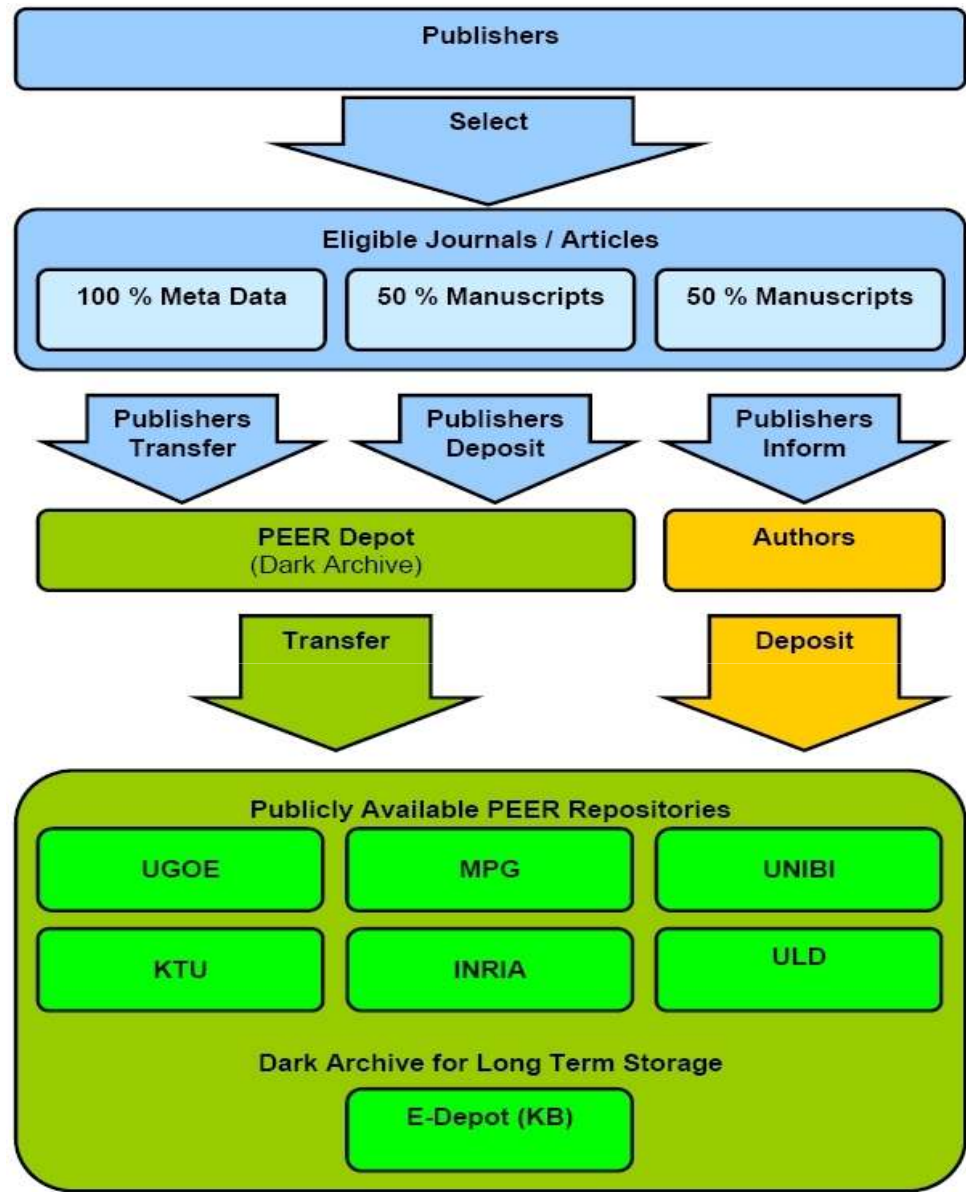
Publishers

Select

Eligible Journals / Articles

100 % Meta Data

50 % Manuscripts

50 % Manuscripts

Publishers Transfer

Publishers Deposit

Publishers Inform

PEER Depot
(Dark Archive)

Authors

Transfer

Deposit

Publicly Available PEER Repositories

UGOE

MPG

UNIBI

KTU

INRIA

ULD

Dark Archive for Long Term Storage

E-Depot (KB)